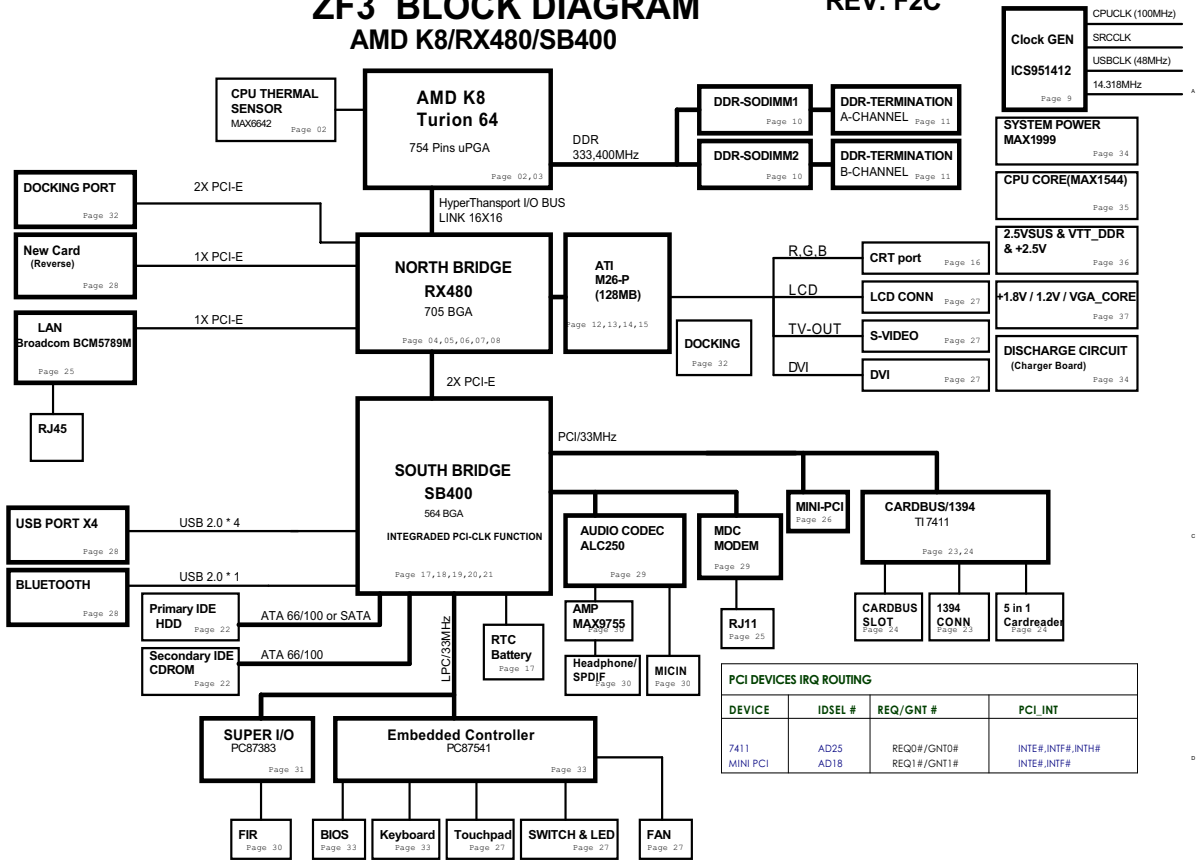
ZF3 BLOCK DIAGRAM
AMD K8/RX480/SB400
REV: F2C

Clock GEN
ICS951412
Page 9
CPUCLK (100MHz)
SRCCLK
USBCLK (48MHz)
14.318MHz
A

CPU THERMAL SENSOR
MAX6642
Page 02

AMD K8
Turion 64
754 Pins uPGA
Page 02,03

DDR
333,400MHz

DDR-SODIMM1
Page 10
DDR-TERMINATION
A-CHANNEL
Page 11

DDR-SODIMM2
Page 10
DDR-TERMINATION
B-CHANNEL
Page 11

SYSTEM POWER
MAX1999
Page 34

CPU CORE(MAX1544)
Page 35

2.5VSUS & VTT_DDR & +2.5V
Page 36

+1.8V / 1.2V / VGA_CORE
Page 37

DISCHARGE CIRCUIT
(Charger Board)
Page 34

DOCKING PORT
Page 32
2X PCI-E

HyperThansport I/O BUS
LINK 16X16

New Card
(Reverse)
Page 28
1X PCI-E

NORTH BRIDGE
RX480
705 BGA
Page 04,05,06,07,08

ATI
M26-P
(128MB)
Page 12,13,14,15

R,G,B
CRT port
Page 16
LCD
LCD CONN
Page 27
TV-OUT
S-VIDEO
Page 27
DVI
DVI
Page 27

LAN
Broadcom BCM5789M
Page 25
1X PCI-E

DOCKING
Page 32

RJ45

2X PCI-E

PCI/33MHz

SOUTH BRIDGE
SB400
564 BGA
INTEGRADED PCI-CLK FUNCTION
Page 17,18,19,20,21

MINI-PCI
Page 26

CARDBUS/1394
TI 7411
Page 23,24

C

USB PORT X4
Page 28
USB 2.0 * 4

AUDIO CODEC
ALC250
Page 29

MDC
MODEM
Page 29

BLUETOOTH
Page 28
USB 2.0 * 1

CARDBUS SLOT
Page 24
1394 CONN
Page 23
5 in 1 Cardreader
Page 24

Primary IDE
HDD
Page 22
ATA 66/100 or SATA

AMP
MAX9755
Page 30

RJ11
Page 25

LPC/33MHz

RTC Battery
Page 17

Secondary IDE
CDROM
Page 22
ATA 66/100

Headphone/ SPDIF
Page 30
MICIN
Page 30

PCI DEVICES IRQ ROUTING

| DEVICE | IDSEL # | REQ/GNT # | PCI_INT |
|---|---|---|---|
| 7411 | AD25 | REQ0#/GNT0# | INTE#,INTF#,INTH# |
| MINI PCI | AD18 | REQ1#/GNT1# | INTE#,INTF# |

D

SUPER I/O
PC87383
Page 31

Embedded Controller
PC87541
Page 33

FIR
Page 30
BIOS
Page 33
Keyboard
Page 33
Touchpad
Page 27
SWITCH & LED
Page 27
FAN
Page 27